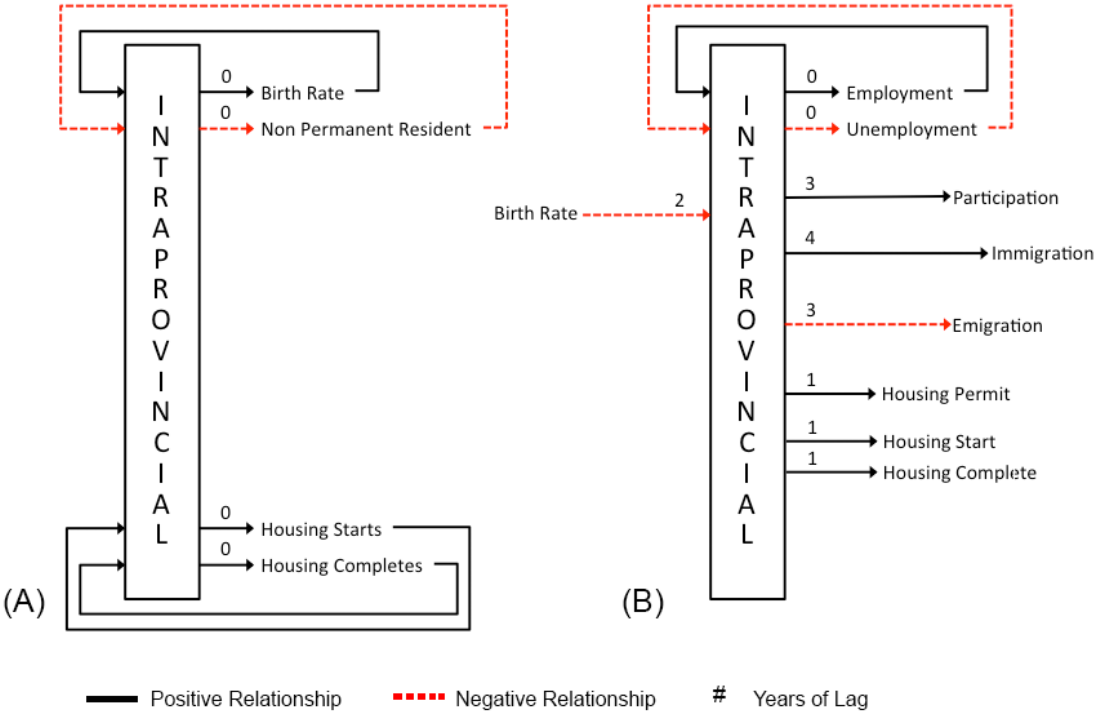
INTRAPROVINCIAL

0 Birth Rate
0 Non Permanent Resident
0 Housing Starts
0 Housing Completes

(A)

INTRAPROVINCIAL

0 Employment
0 Unemployment
Birth Rate 2
3 Participation
4 Immigration
3 Emigration
1 Housing Permit
1 Housing Start
1 Housing Complete

(B)

Positive Relationship
Negative Relationship
# Years of Lag